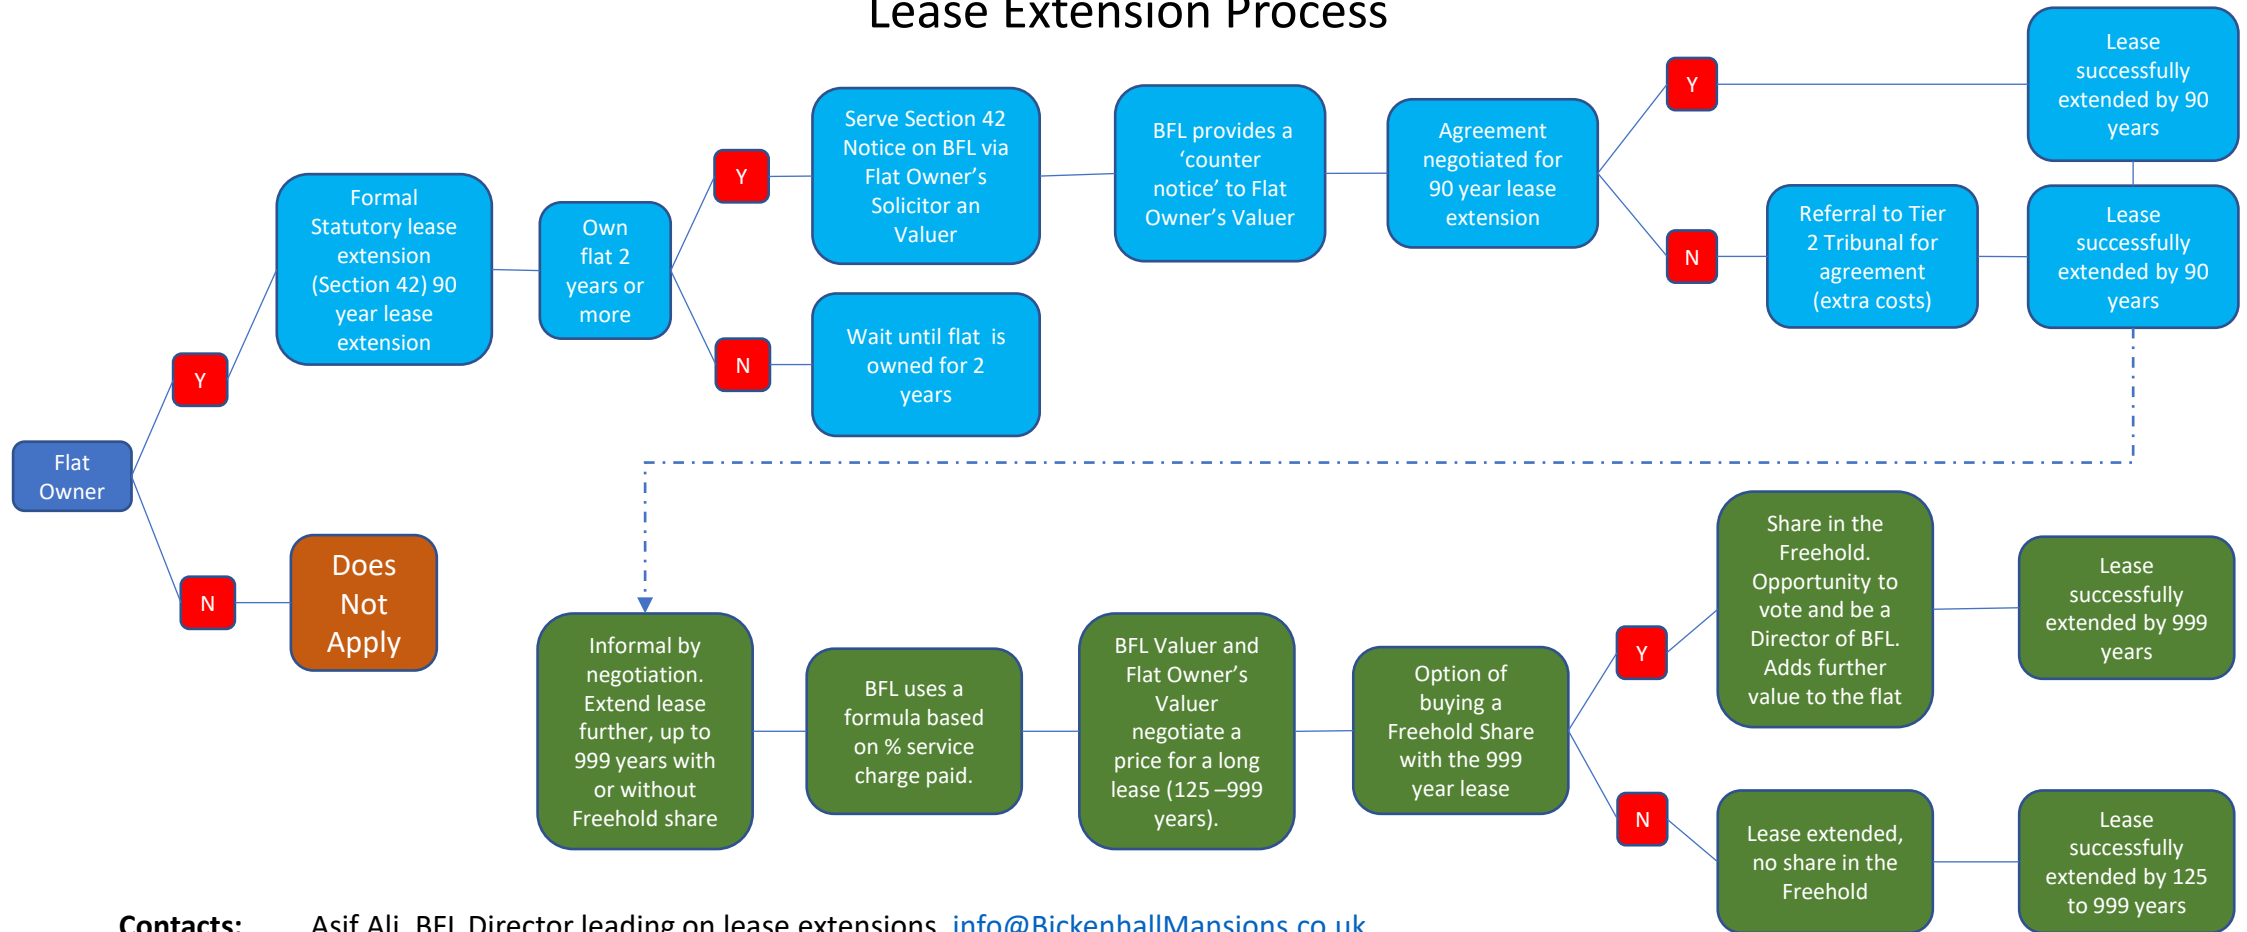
Lease Extension Process

Flat Owner

Y

Formal Statutory lease extension (Section 42) 90 year lease extension

Own flat 2 years or more

Y

Serve Section 42 Notice on BFL via Flat Owner's Solicitor an Valuer

BFL provides a 'counter notice' to Flat Owner's Valuer

Agreement negotiated for 90 year lease extension

Y

Lease successfully extended by 90 years

N

Referral to Tier 2 Tribunal for agreement (extra costs)

Lease successfully extended by 90 years

N

Wait until flat is owned for 2 years

N

Does Not Apply

Informal by negotiation. Extend lease further, up to 999 years with or without Freehold share

BFL uses a formula based on % service charge paid.

BFL Valuer and Flat Owner's Valuer negotiate a price for a long lease (125 –999 years).

Option of buying a Freehold Share with the 999 year lease

Y

Share in the Freehold. Opportunity to vote and be a Director of BFL. Adds further value to the flat

Lease successfully extended by 999 years

N

Lease extended, no share in the Freehold

Lease successfully extended by 125 to 999 years

Contacts: Asif Ali, BFL Director leading on lease extensions, info@BickenhallMansions.co.uk